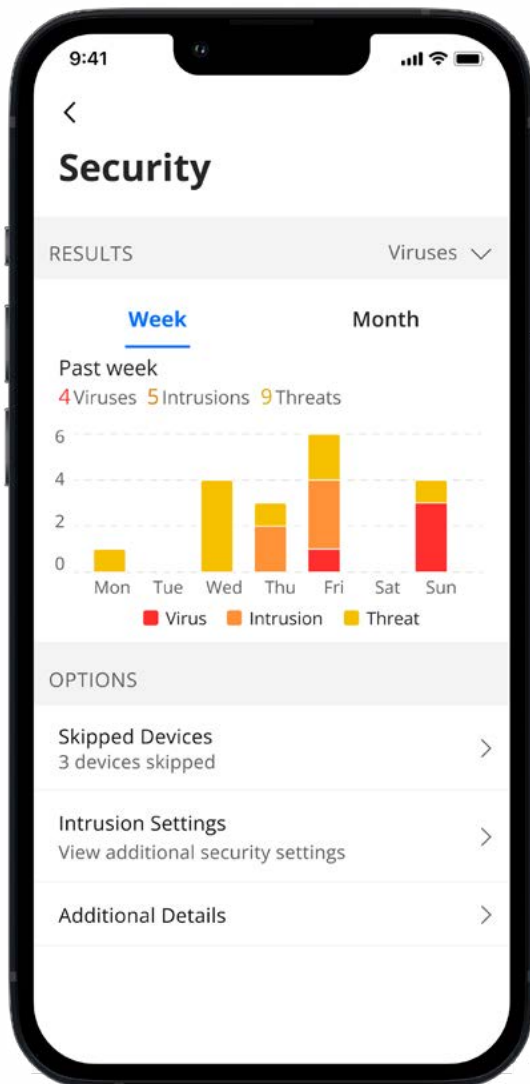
9:41

<

Security

RESULTS

Viruses

Week

Month

Past week

4 Viruses 5 Intrusions 9 Threats

6
4
2
0

Mon Tue Wed Thu Fri Sat Sun

Virus Intrusion Threat

OPTIONS

Skipped Devices
3 devices skipped

Intrusion Settings
View additional security settings

Additional Details